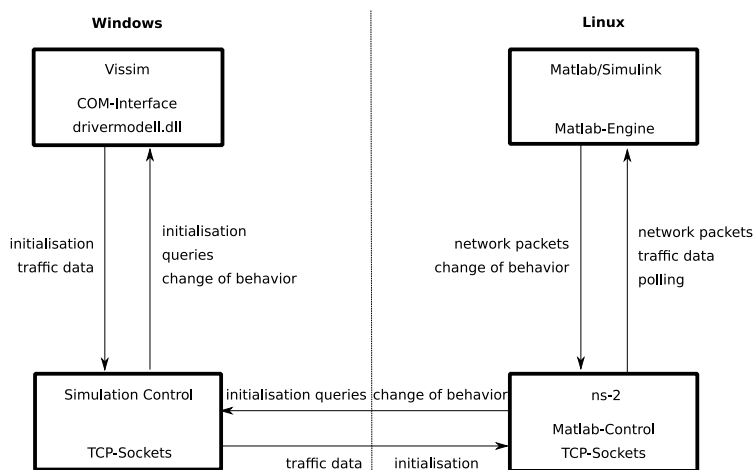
Windows

Linux

Vissim

COM-Interface
drivermodell.dll

Matlab/Simulink

Matlab-Engine

initialisation
traffic data

initialisation
queries
change of behavior

network packets
change of behavior

network packets
traffic data
polling

Simulation Control

TCP-Sockets

initialisation queries

change of behavior

traffic data

initialisation

ns-2

Matlab-Control
TCP-Sockets